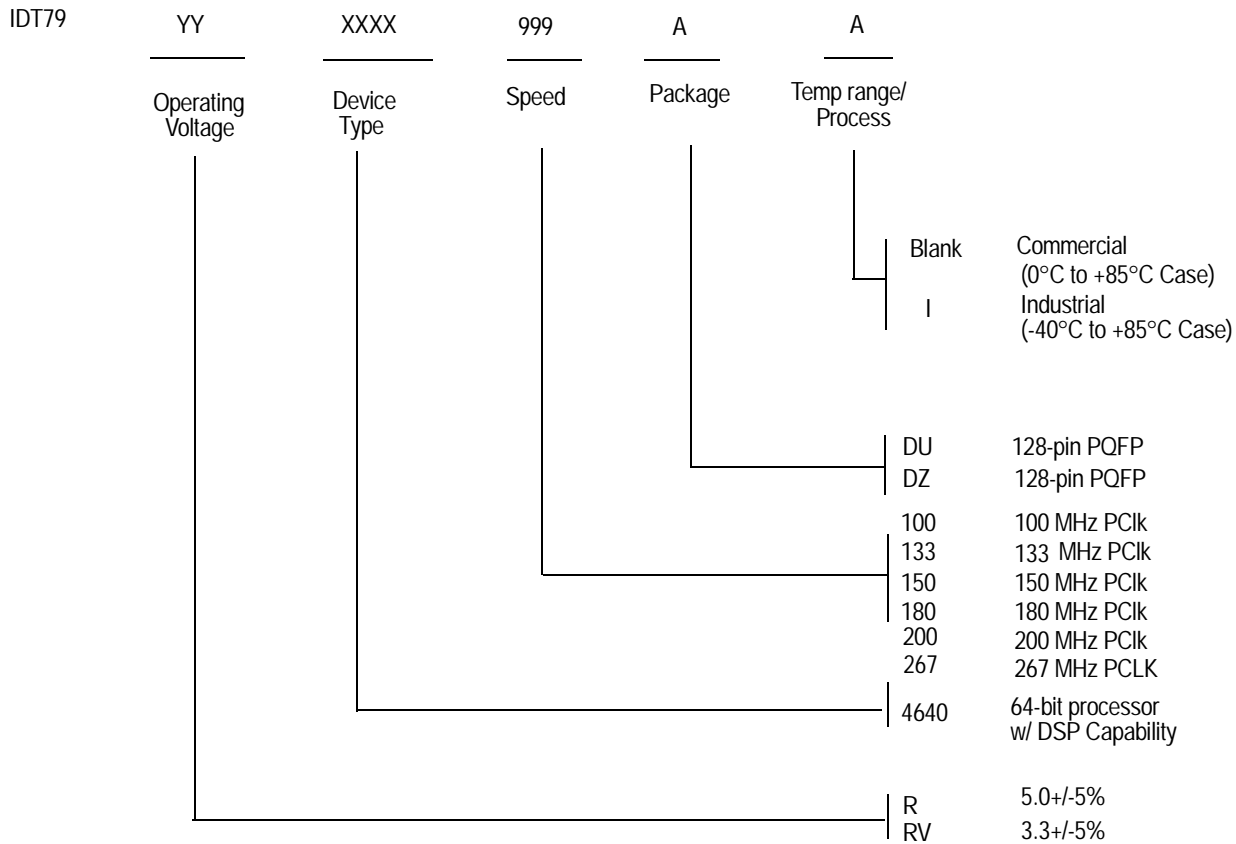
IDT79 YY XXXX 999 A A

Operating Voltage

Device Type

Speed

Package

Temp range/ Process

Blank Commercial (0°C to +85°C Case)

I Industrial (-40°C to +85°C Case)

DU 128-pin PQFP

DZ 128-pin PQFP

100 100 MHz PClk

133 133 MHz PClk

150 150 MHz PClk

180 180 MHz PClk

200 200 MHz PClk

267 267 MHz PCLK

4640 64-bit processor w/ DSP Capability

R 5.0+/-5%

RV 3.3+/-5%